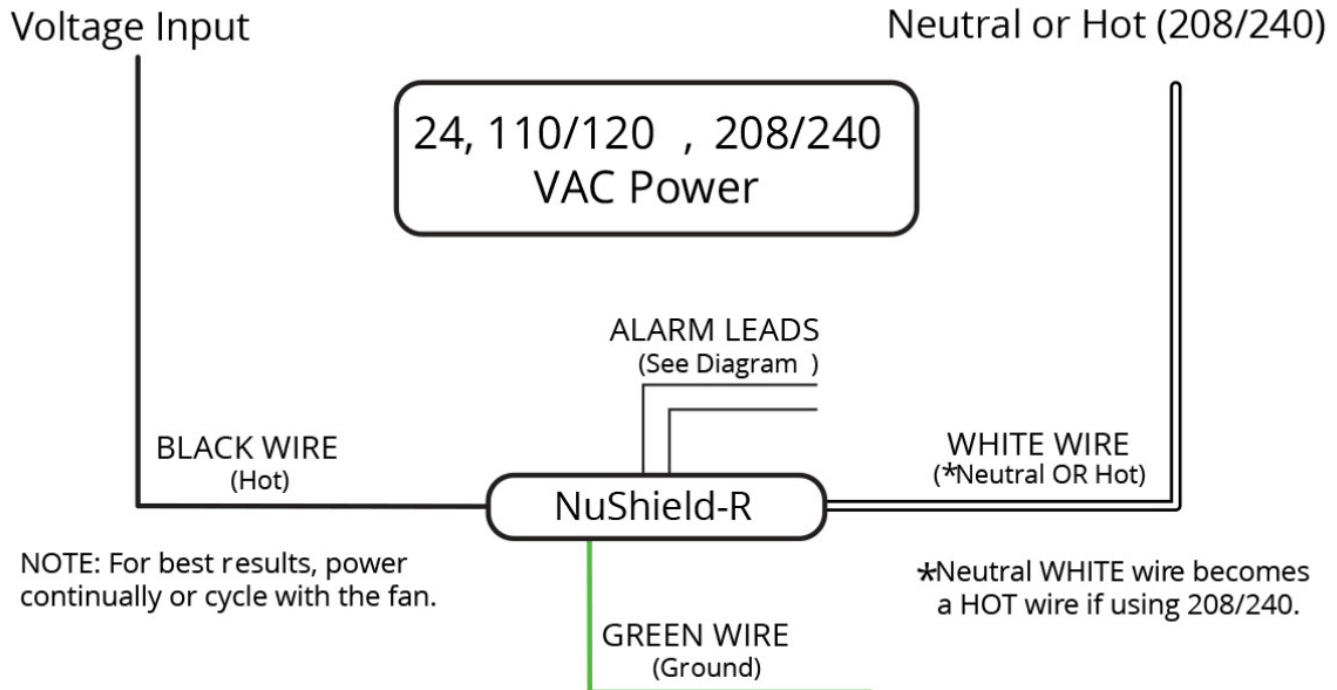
Voltage Input

Neutral or Hot (208/240)

24, 110/120 , 208/240
VAC Power

ALARM LEADS
(See Diagram )

BLACK WIRE
(Hot)

WHITE WIRE
(*Neutral OR Hot)

NuShield-R

NOTE: For best results, power continually or cycle with the fan.

*Neutral WHITE wire becomes a HOT wire if using 208/240.

GREEN WIRE
(Ground)